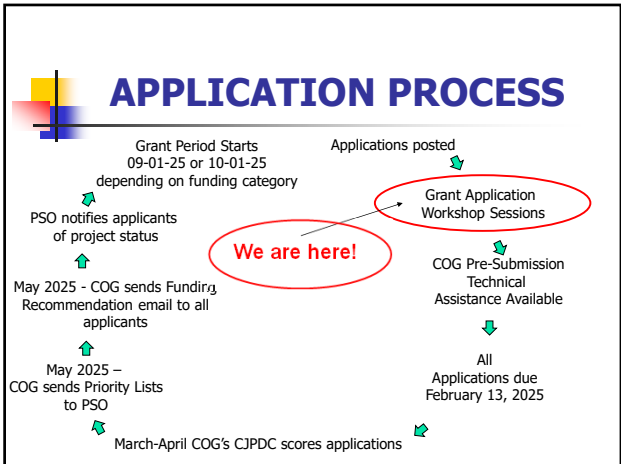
APPLICATION PROCESS

Applications posted

Grant Application Workshop Sessions

COG Pre-Submission Technical Assistance Available

All Applications due February 13, 2025

March-April COG's CJPDC scores applications

May 2025 – COG sends Priority Lists to PSO

May 2025 - COG sends Funding Recommendation email to all applicants

PSO notifies applicants of project status

Grant Period Starts 09-01-25 or 10-01-25 depending on funding category

We are here!